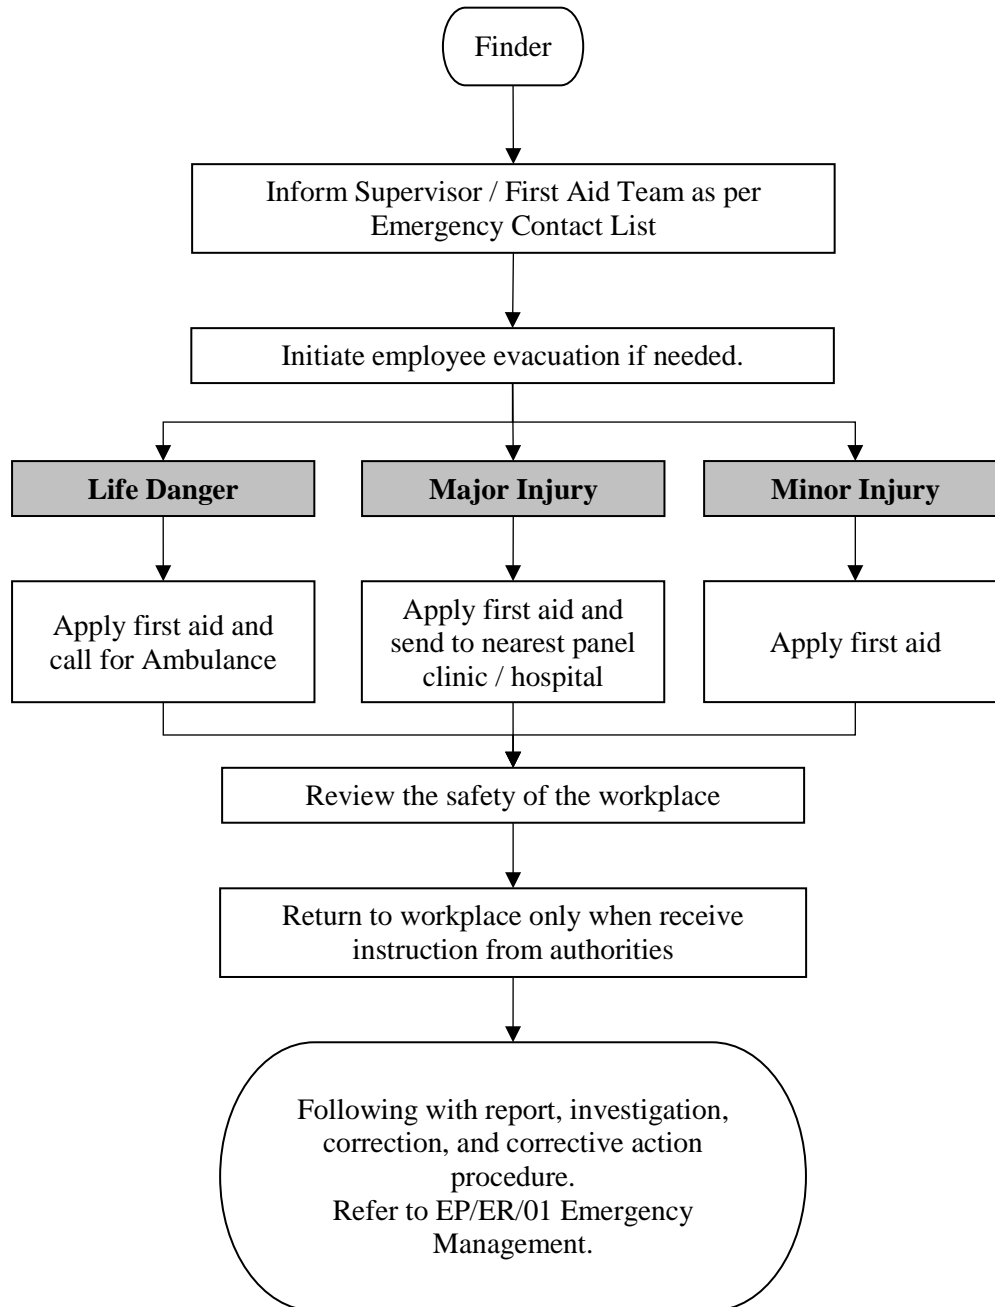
Finder

Inform Supervisor / First Aid Team as per Emergency Contact List

Initiate employee evacuation if needed.

**Life Danger**

**Major Injury**

**Minor Injury**

Apply first aid and call for Ambulance

Apply first aid and send to nearest panel clinic / hospital

Apply first aid

Review the safety of the workplace

Return to workplace only when receive instruction from authorities

Following with report, investigation, correction, and corrective action procedure.
Refer to EP/ER/01 Emergency Management.